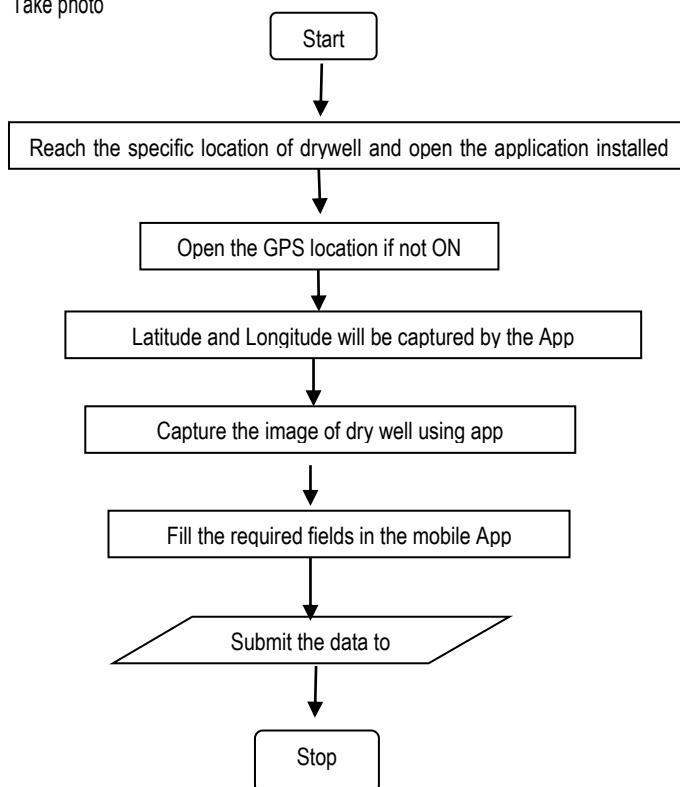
Take photo

Start

Reach the specific location of drywell and open the application installed

Open the GPS location if not ON

Latitude and Longitude will be captured by the App

Capture the image of dry well using app

Fill the required fields in the mobile App

Submit the data to

Stop